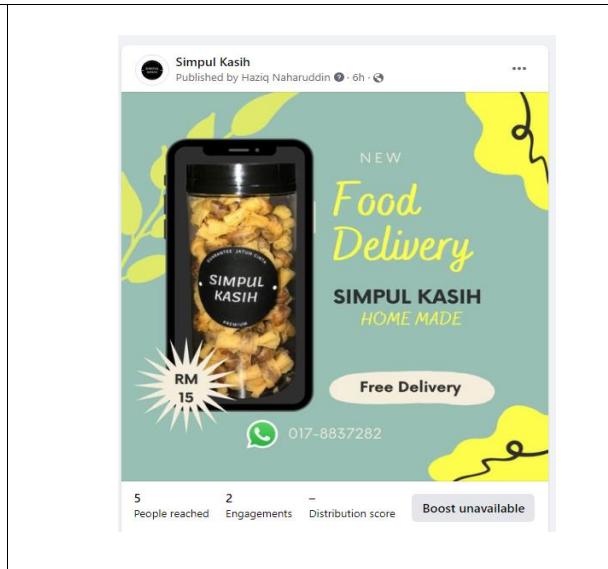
Simpul Kasih
Published by Haziq Naharuddin · 6h ·

NEW
Food Delivery
SIMPUL KASIH
HOME MADE

GUARANTEE JATUH CINTA
SIMPUL KASIH
PREMIUM

RM 15

Free Delivery

017-8837282

5
People reached

2
Engagements

–
Distribution score

Boost unavailable